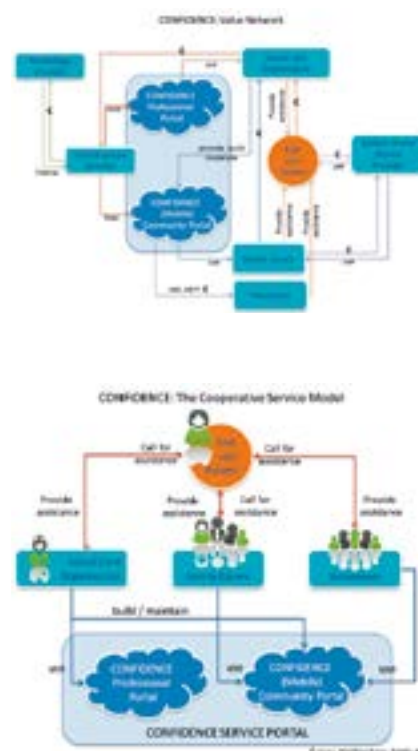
CONFIDENCE Value Network

CONFIDENCE Professional Portal

CONFIDENCE (Mobile) Community Portal

provide tech assistance

Provide assistance

Provide assistance

Provide assistance

use

use

use

use

use

use

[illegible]

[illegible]

CONFIDENCE: The Cooperative Service Model

Call for assistance

Call for assistance

Call for assistance

Provide assistance

Provide assistance

Provide assistance

build / maintain

use

use

use

CONFIDENCE Professional Portal

CONFIDENCE (Mobile) Community Portal

CONFIDENCE SERVICE PORTAL

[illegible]